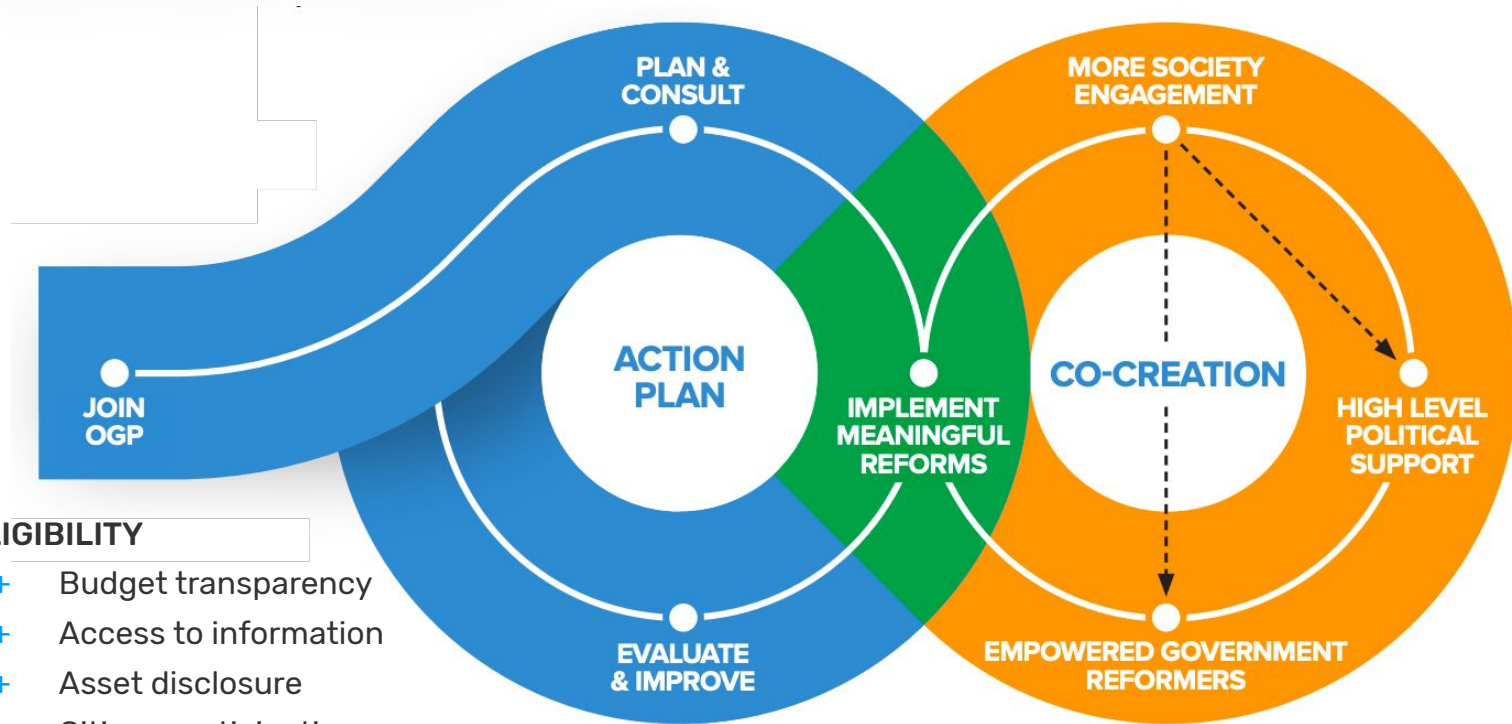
PLAN & CONSULT

MORE SOCIETY ENGAGEMENT

JOIN OGP

ACTION PLAN

IMPLEMENT MEANINGFUL REFORMS

CO-CREATION

HIGH LEVEL POLITICAL SUPPORT

EVALUATE & IMPROVE

EMPOWERED GOVERNMENT REFORMERS

IGIBILITY

+ Budget transparency

+ Access to information

+ Asset disclosure

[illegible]